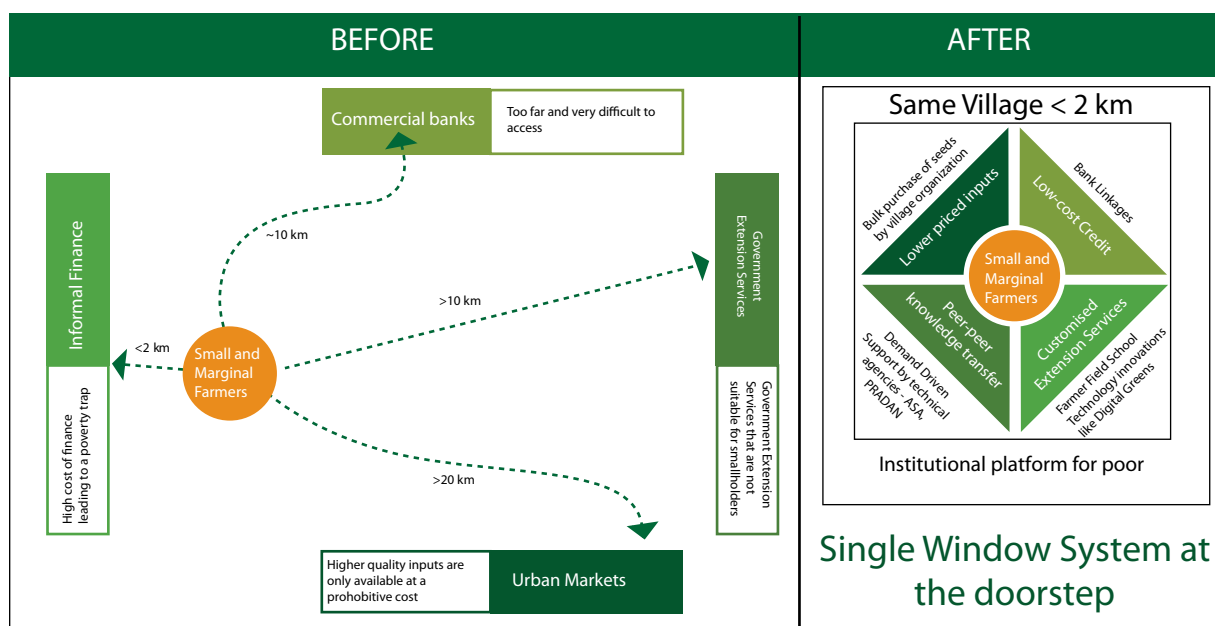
BEFORE

Commercial banks

Too far and very difficult to access

Informal Finance

High cost of finance leading to a poverty trap

~10 km

<2 km

Small and Marginal Farmers

>10 km

>20 km

Government Extension Services

Government Extension Services that are not suitable for smallholders

Higher quality inputs are only available at a prohobitive cost

Urban Markets

AFTER

Same Village < 2 km

Bulk purchase of seeds by village organization

Lower priced inputs

Bank Linkages

Low-cost Credit

Small and Marginal Farmers

Peer-peer knowledge transfer

Demand Driven Support by technical agencies - ASA, PRADAN

Customised Extension Services

Farmer Field School Technology innovations like Digital Greens

Institutional platform for poor

Single Window System at the doorstep